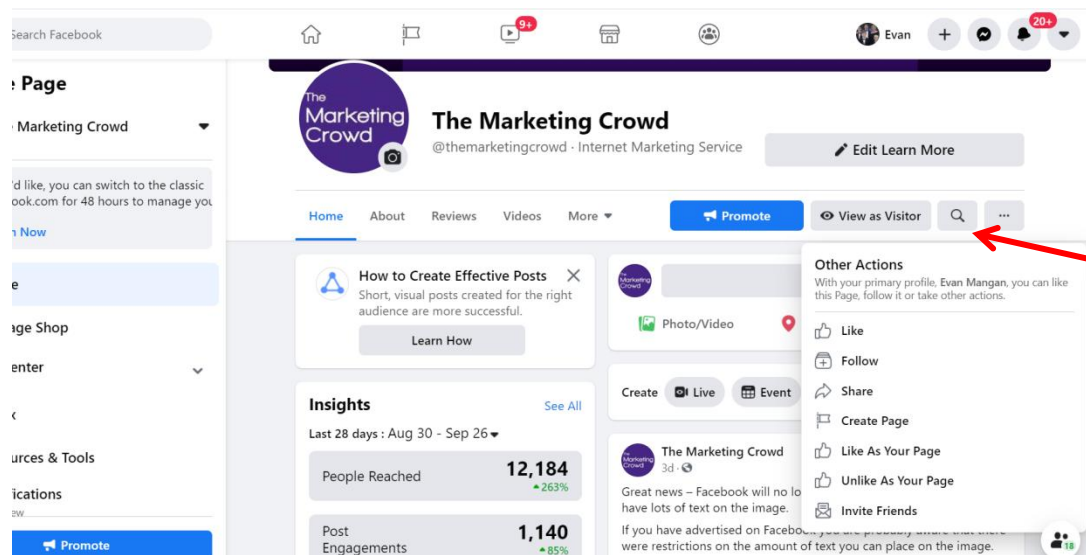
earch Facebook

9+

Evan

20+

e Page

Marketing Crowd

'd like, you can switch to the classic ook.com for 48 hours to manage you

n Now

e

age Shop

enter

urces & Tools

ications
ew

Promote

The Marketing Crowd

The Marketing Crowd

@themarketingcrowd · Internet Marketing Service

Edit Learn More

Home About Reviews Videos More

Promote

View as Visitor

...

How to Create Effective Posts

Short, visual posts created for the right audience are more successful.

Learn How

Insights

See All

Last 28 days : Aug 30 - Sep 26

People Reached 12,184
▲263%

Post Engagements 1,140
▲85%

Photo/Video

Create Live Event

The Marketing Crowd
3d ·

Great news – Facebook will no lo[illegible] have lots of text on the image.

If you have advertised on Facebook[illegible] were restrictions on the amount of text you can place on the image.

Other Actions

With your primary profile, Evan Mangan, you can like this Page, follow it or take other actions.

Like

Follow

Share

Create Page

Like As Your Page

Unlike As Your Page

Invite Friends

18